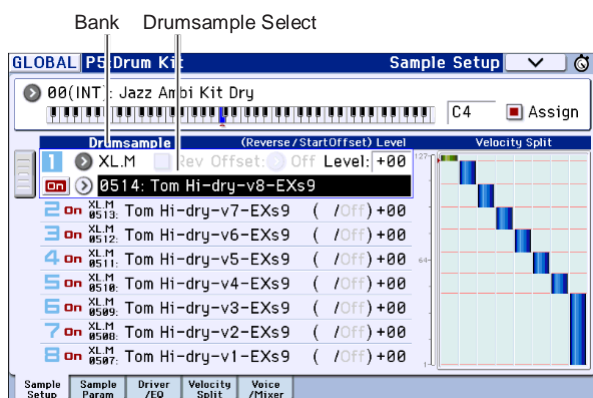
Bank Drumsample Select

GLOBAL P5 Drum Kit Sample Setup

00(INT): Jazz Ambi Kit Dry

C4 Assign

Drumsample (Reverse/StartOffset) Level Velocity Split

1 XL.M Rev Offset: Off Level: +00

On 0514: Tom Hi-dry-v8-EXs9

| | | | | |
|---|---|---|---|---|
| 2 | On | XL.M 0513: | Tom Hi-dry-v7-EXs9 | ( /Off) +00 |
| 3 | On | XL.M 0512: | Tom Hi-dry-v6-EXs9 | ( /Off) +00 |
| 4 | On | XL.M 0511: | Tom Hi-dry-v5-EXs9 | ( /Off) +00 |
| 5 | On | XL.M 0510: | Tom Hi-dry-v4-EXs9 | ( /Off) +00 |
| 6 | On | XL.M 0509: | Tom Hi-dry-v3-EXs9 | ( /Off) +00 |
| 7 | On | XL.M 0508: | Tom Hi-dry-v2-EXs9 | ( /Off) +00 |
| 8 | On | XL.M 0507: | Tom Hi-dry-v1-EXs9 | ( /Off) +00 |

127 64 1

Sample Setup | Sample Param | Driver /EQ | Velocity Split | Voice /Mixer